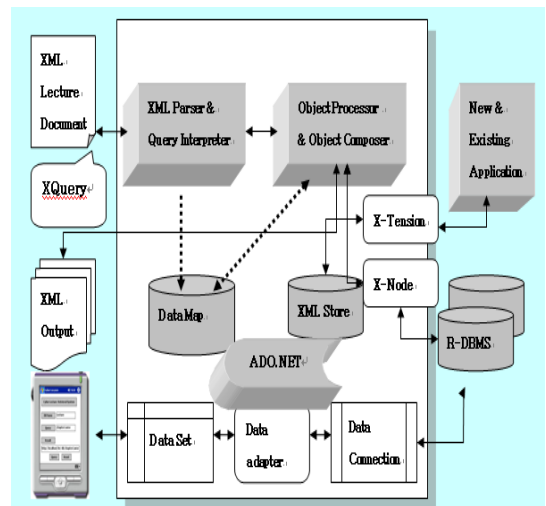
XML Lecture Document

XQuery

XML Parser & Query Interpreter

ObjectProcessor & Object Composer

New & Existing Application

X-Tension

XML Output

DataMap

XML Store

X-Node

R-DBMS

ADO.NET

Data Set

Data adapter

Data Connection